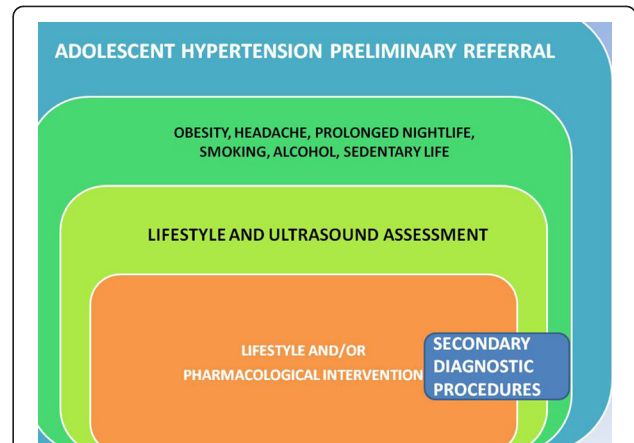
ADOLESCENT HYPERTENSION PRELIMINARY REFERRAL

OBESITY, HEADACHE, PROLONGED NIGHTLIFE, SMOKING, ALCOHOL, SEDENTARY LIFE

LIFESTYLE AND ULTRASOUND ASSESSMENT

LIFESTYLE AND/OR PHARMACOLOGICAL INTERVENTION

SECONDARY DIAGNOSTIC PROCEDURES